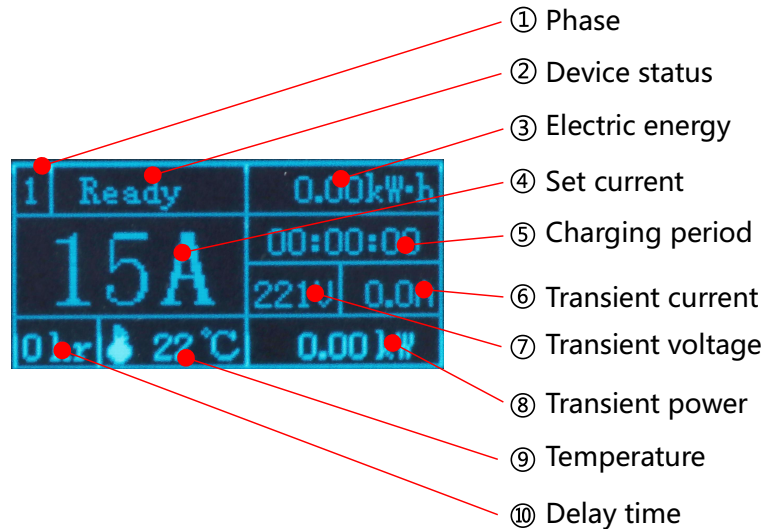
① Phase
② Device status
③ Electric energy
④ Set current
⑤ Charging period
⑥ Transient current
⑦ Transient voltage
⑧ Transient power
⑨ Temperature
⑩ Delay time

1 Ready 0.00kW·h
15A 00:00:00
221V 0.0A
0hr 22℃ 0.00kW